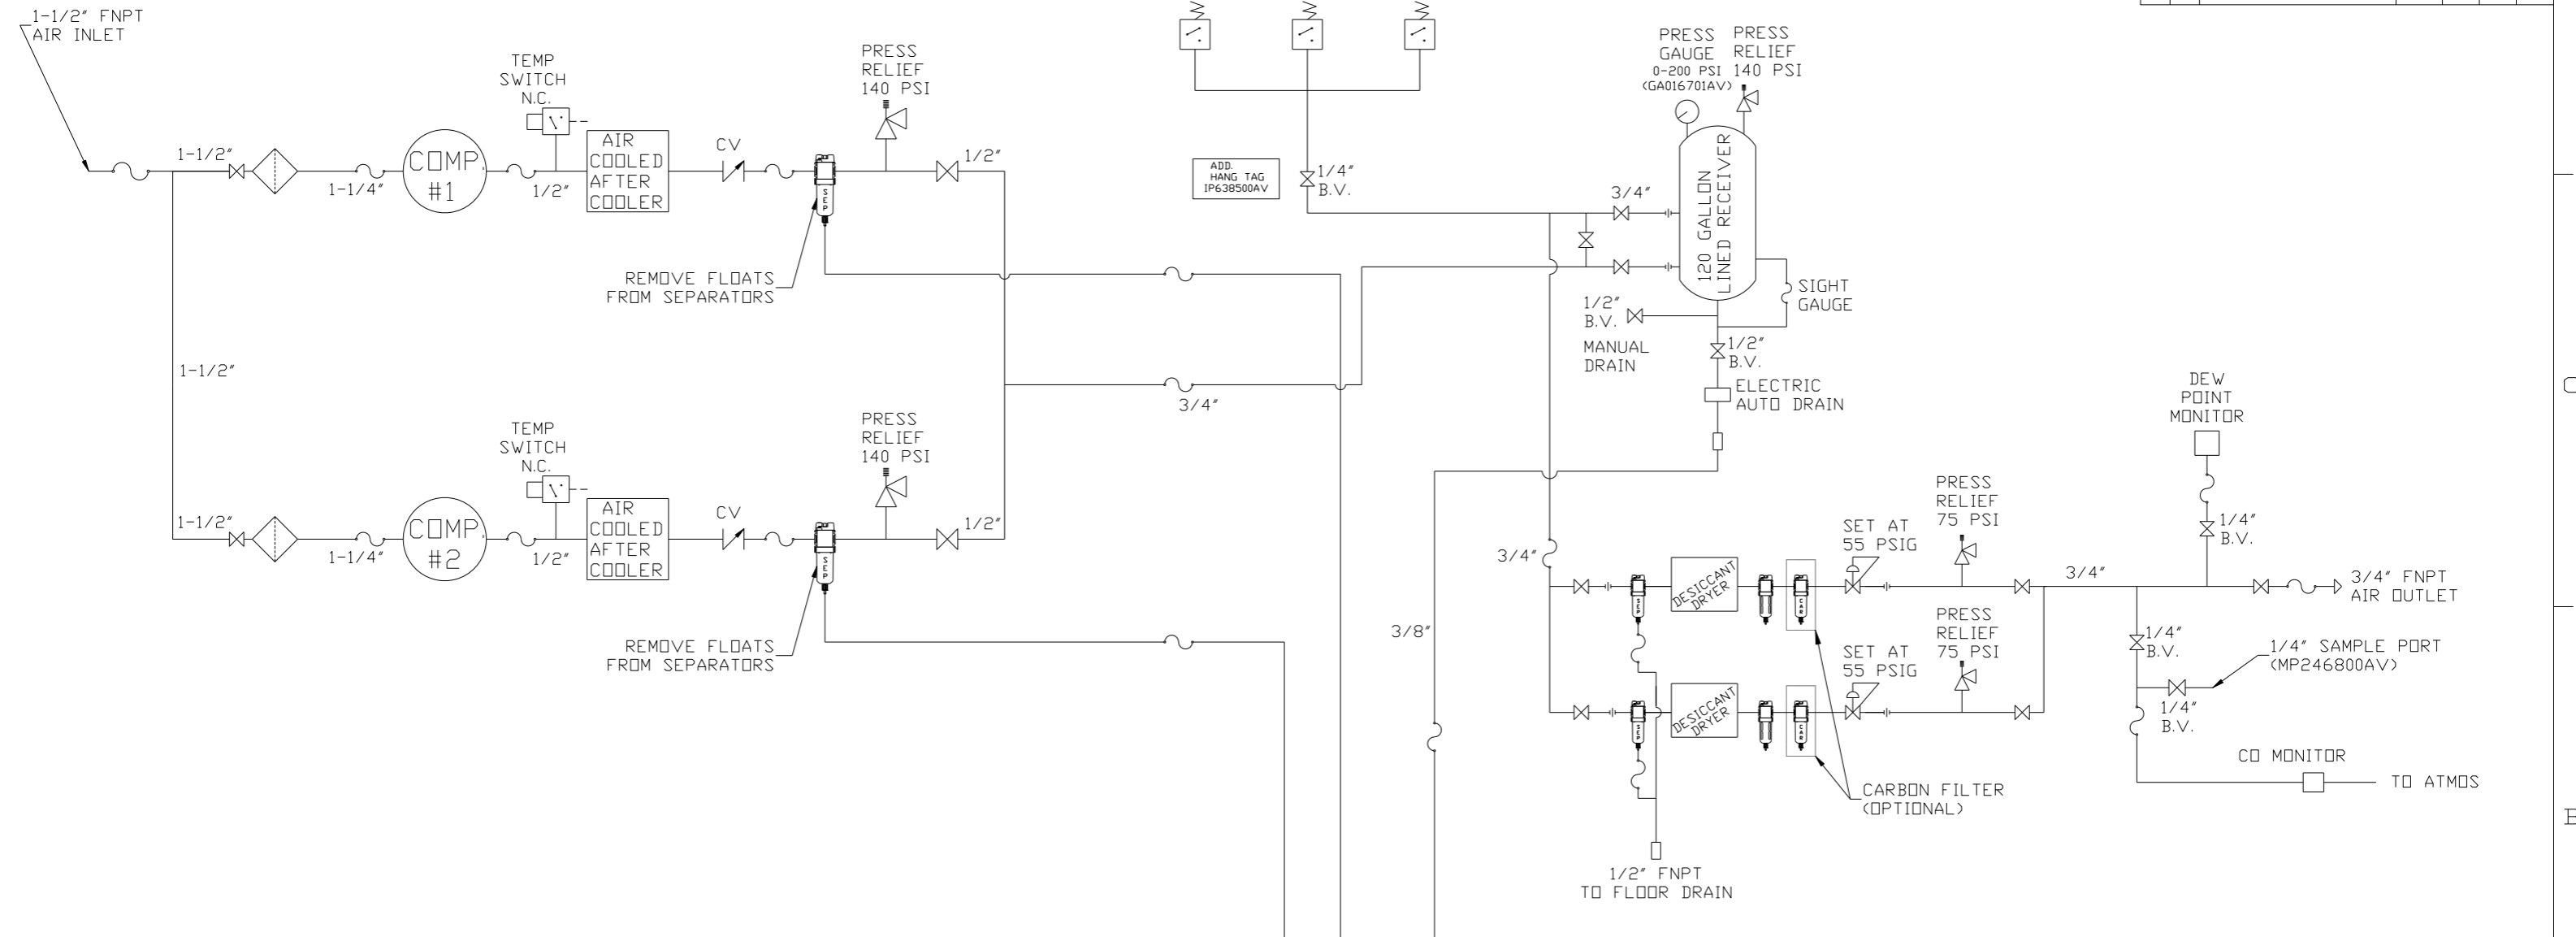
1-1/2" FNPT
AIR INLET

TEMP
SWITCH
N.C.

PRESS
RELIEF
140 PSI

1-1/2"
1-1/4"
COMP.
#1
1/2"
AIR
COOLED
AFTER
COOLER
CV
1/2"

REMOVE FLOATS
FROM SEPARATORS

1-1/2"

TEMP
SWITCH
N.C.

PRESS
RELIEF
140 PSI

1-1/2"
1-1/4"
COMP.
#2
1/2"
AIR
COOLED
AFTER
COOLER
CV
1/2"

REMOVE FLOATS
FROM SEPARATORS

3/4"

ADD.
HANG TAG
IP638500AV

1/4"
B.V.

PRESS
GAUGE
0-200 PSI
(GA016701AV)

PRESS
RELIEF
140 PSI

3/4"

120 GALLON
LINED RECEIVER

SIGHT
GAUGE

1/2"
B.V.
MANUAL
DRAIN

1/2"
B.V.

ELECTRIC
AUTO DRAIN

DEW
POINT
MONITOR

PRESS
RELIEF
75 PSI

SET AT
55 PSIG

1/4"
B.V.

3/4"
3/4"
DESICCANT
DRYER
3/4" FNPT
AIR OUTLET

3/8"

PRESS
RELIEF
75 PSI
SET AT
55 PSIG

1/4"
B.V.

1/4" SAMPLE PORT
(MP246800AV)

DESICCANT
DRYER

1/4"
B.V.

CO MONITOR
TO ATMOS

CARBON FILTER
(OPTIONAL)

1/2" FNPT
TO FLOOR DRAIN

C
B